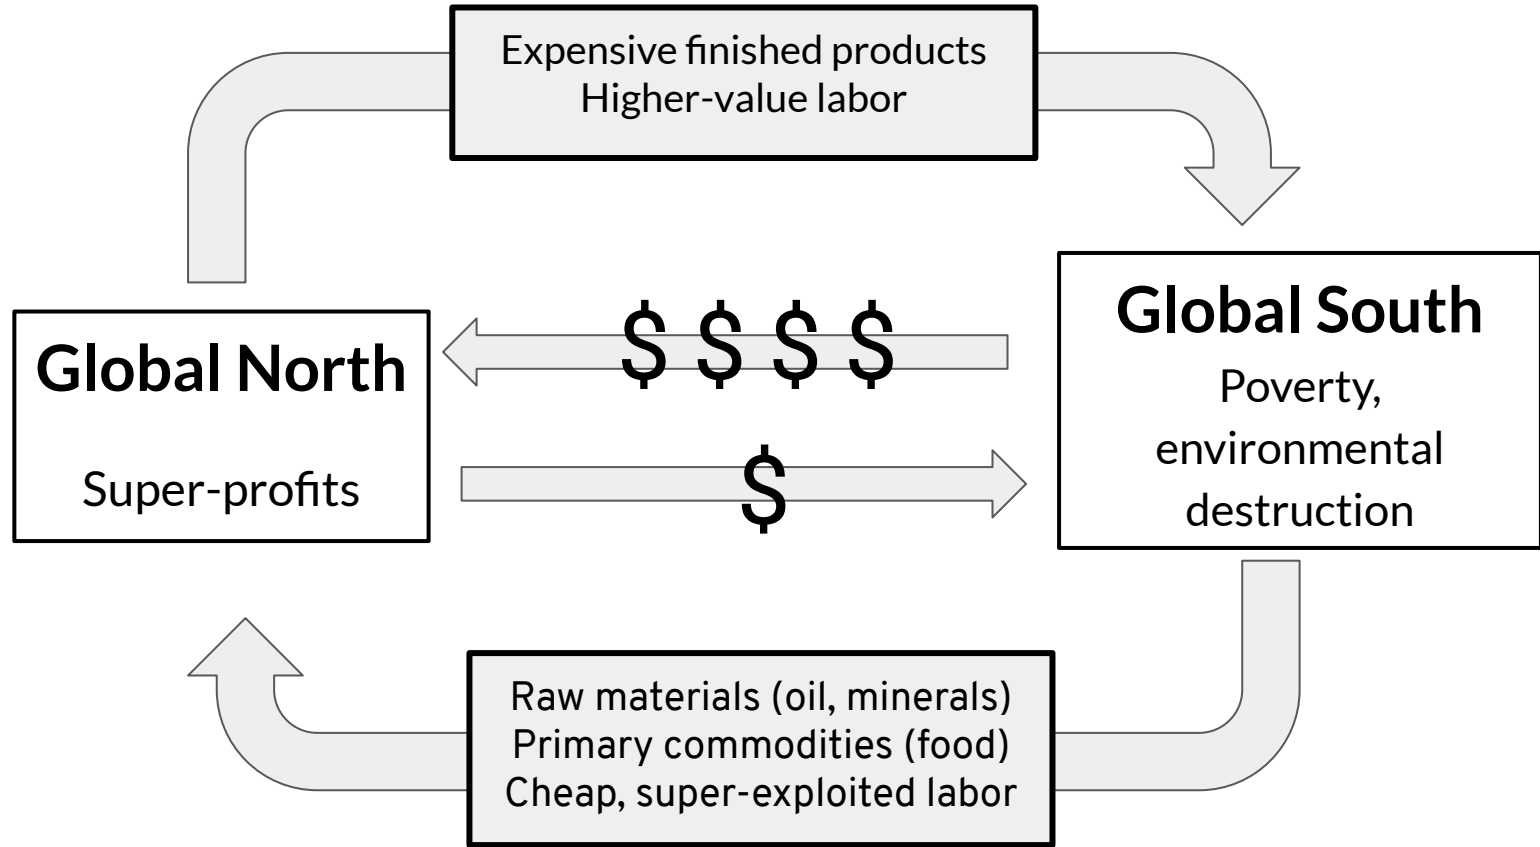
Expensive finished products
Higher-value labor

Global North

Super-profits

$ $ $ $

$

Global South

Poverty, environmental destruction

Raw materials (oil, minerals)
Primary commodities (food)
Cheap, super-exploited labor